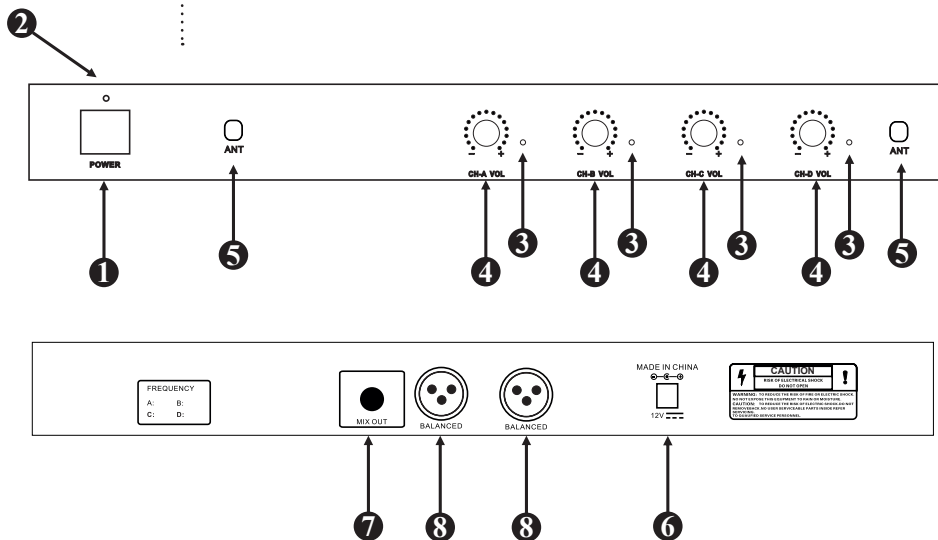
2

POWER

ANT

CH-A VOL

CH-B VOL

CH-C VOL

CH-D VOL

ANT

1 5 4 3 4 3 4 3 4 3 5

FREQUENCY
A: B:
C: D:

MIX OUT

BALANCED

BALANCED

MADE IN CHINA

12V

CAUTION
RISK OF ELECTRICAL SHOCK DO NOT OPEN
WARNING: TO REDUCE THE RISK OF FIRE OR ELECTRIC SHOCK, DO NOT EXPOSE THIS EQUIPMENT TO RAIN OR MOISTURE.
CAUTION: TO REDUCE THE RISK OF ELECTRIC SHOCK, DO NOT REMOVE BACK. NO USER SERVICEABLE PARTS INSIDE. REFER SERVICING TO QUALIFIED SERVICE PERSONNEL.

7 8 8 6